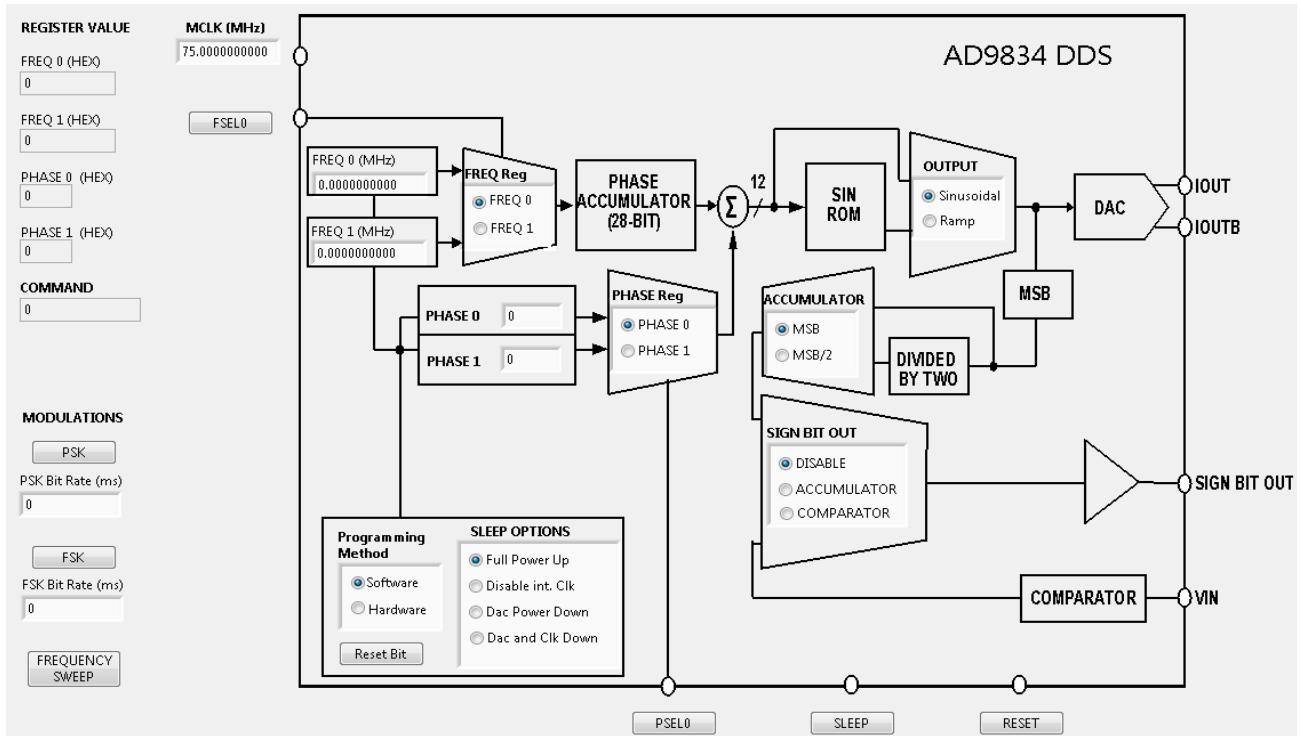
REGISTER VALUE

FREQ 0 (HEX)
0

FREQ 1 (HEX)
0

PHASE 0 (HEX)
0

PHASE 1 (HEX)
0

COMMAND
0

MODULATIONS

PSK

PSK Bit Rate (ms)
0

FSK

FSK Bit Rate (ms)
0

FREQUENCY SWEEP

MCLK (MHz)
75.0000000000

FSEL0

AD9834 DDS

FREQ 0 (MHz)
0.0000000000

FREQ 1 (MHz)
0.0000000000

FREQ Reg
FREQ 0
FREQ 1

PHASE ACCUMULATOR (28-BIT)

$\Sigma$

12

SIN ROM

OUTPUT
Sinusoidal
Ramp

DAC

IOUT
IOUTB

PHASE 0 0
PHASE 1 0

PHASE Reg
PHASE 0
PHASE 1

ACCUMULATOR
MSB
MSB/2

MSB

DIVIDED BY TWO

SIGN BIT OUT
DISABLE
ACCUMULATOR
COMPARATOR

SIGN BIT OUT

Programming Method
Software
Hardware
Reset Bit

SLEEP OPTIONS
Full Power Up
Disable int. Clk
Dac Power Down
Dac and Clk Down

COMPARATOR

VIN

PSEL0

SLEEP

RESET